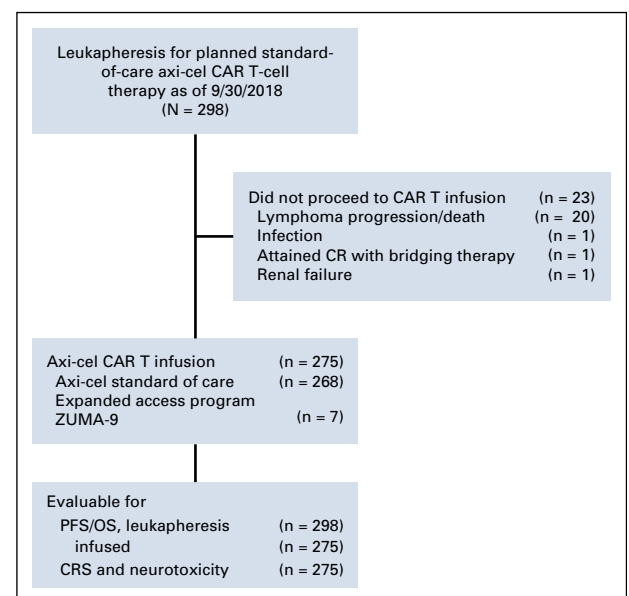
Leukapheresis for planned standard-of-care axi-cel CAR T-cell therapy as of 9/30/2018 (N = 298)

Did not proceed to CAR T infusion (n = 23)
Lymphoma progression/death (n = 20)
Infection (n = 1)
Attained CR with bridging therapy (n = 1)
Renal failure (n = 1)

Axi-cel CAR T infusion (n = 275)
Axi-cel standard of care (n = 268)
Expanded access program ZUMA-9 (n = 7)

Evaluable for
PFS/OS, leukapheresis (n = 298)
infused (n = 275)
CRS and neurotoxicity (n = 275)